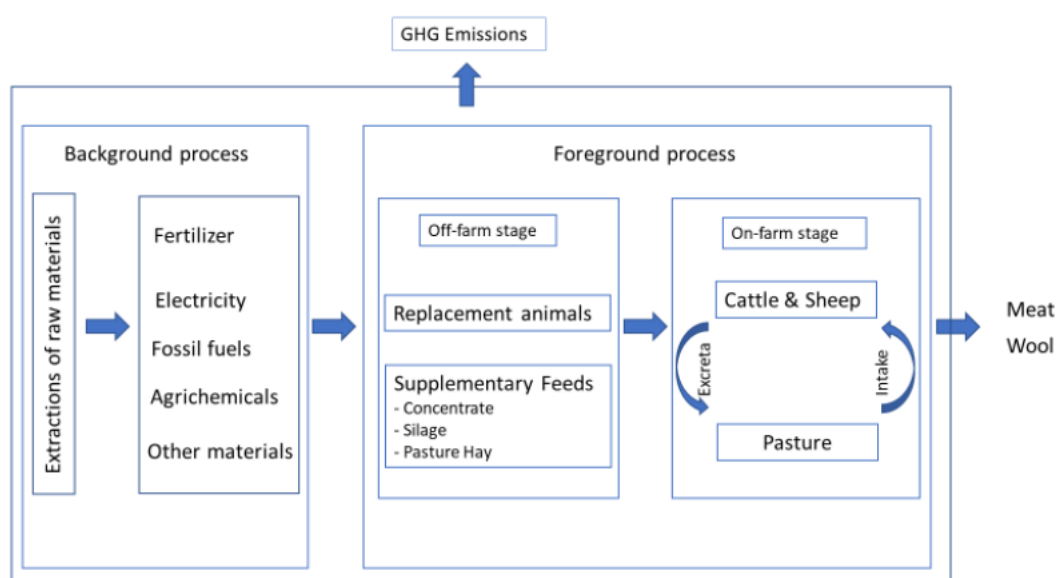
GHG Emissions

Background process

Extractions of raw materials

Fertilizer

Electricity

Fossil fuels

Agrichemicals

Other materials

Foreground process

Off-farm stage

Replacement animals

Supplementary Feeds
- Concentrate
- Silage
- Pasture Hay

On-farm stage

Cattle & Sheep

Excreta

Intake

Pasture

Meat
Wool